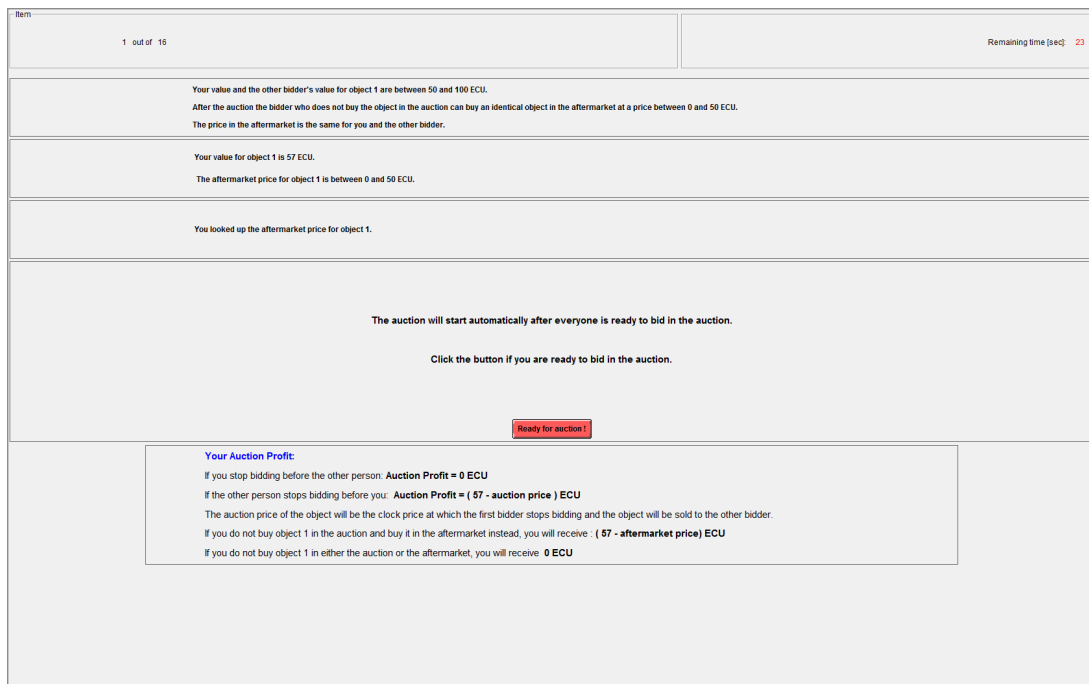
Item

1 out of 16

Remaining time [sec]: 23

Your value and the other bidder's value for object 1 are between 50 and 100 ECU.

After the auction the bidder who does not buy the object in the auction can buy an identical object in the aftermarket at a price between 0 and 50 ECU.

The price in the aftermarket is the same for you and the other bidder.

Your value for object 1 is 57 ECU.

The aftermarket price for object 1 is between 0 and 50 ECU.

You looked up the aftermarket price for object 1.

The auction will start automatically after everyone is ready to bid in the auction.

Click the button if you are ready to bid in the auction.

Ready for auction !

Your Auction Profit:

If you stop bidding before the other person: Auction Profit = 0 ECU

If the other person stops bidding before you: Auction Profit = ( 57 - auction price ) ECU

The auction price of the object will be the clock price at which the first bidder stops bidding and the object will be sold to the other bidder.

If you do not buy object 1 in the auction and buy it in the aftermarket instead, you will receive : ( 57 - aftermarket price) ECU

If you do not buy object 1 in either the auction or the aftermarket, you will receive 0 ECU